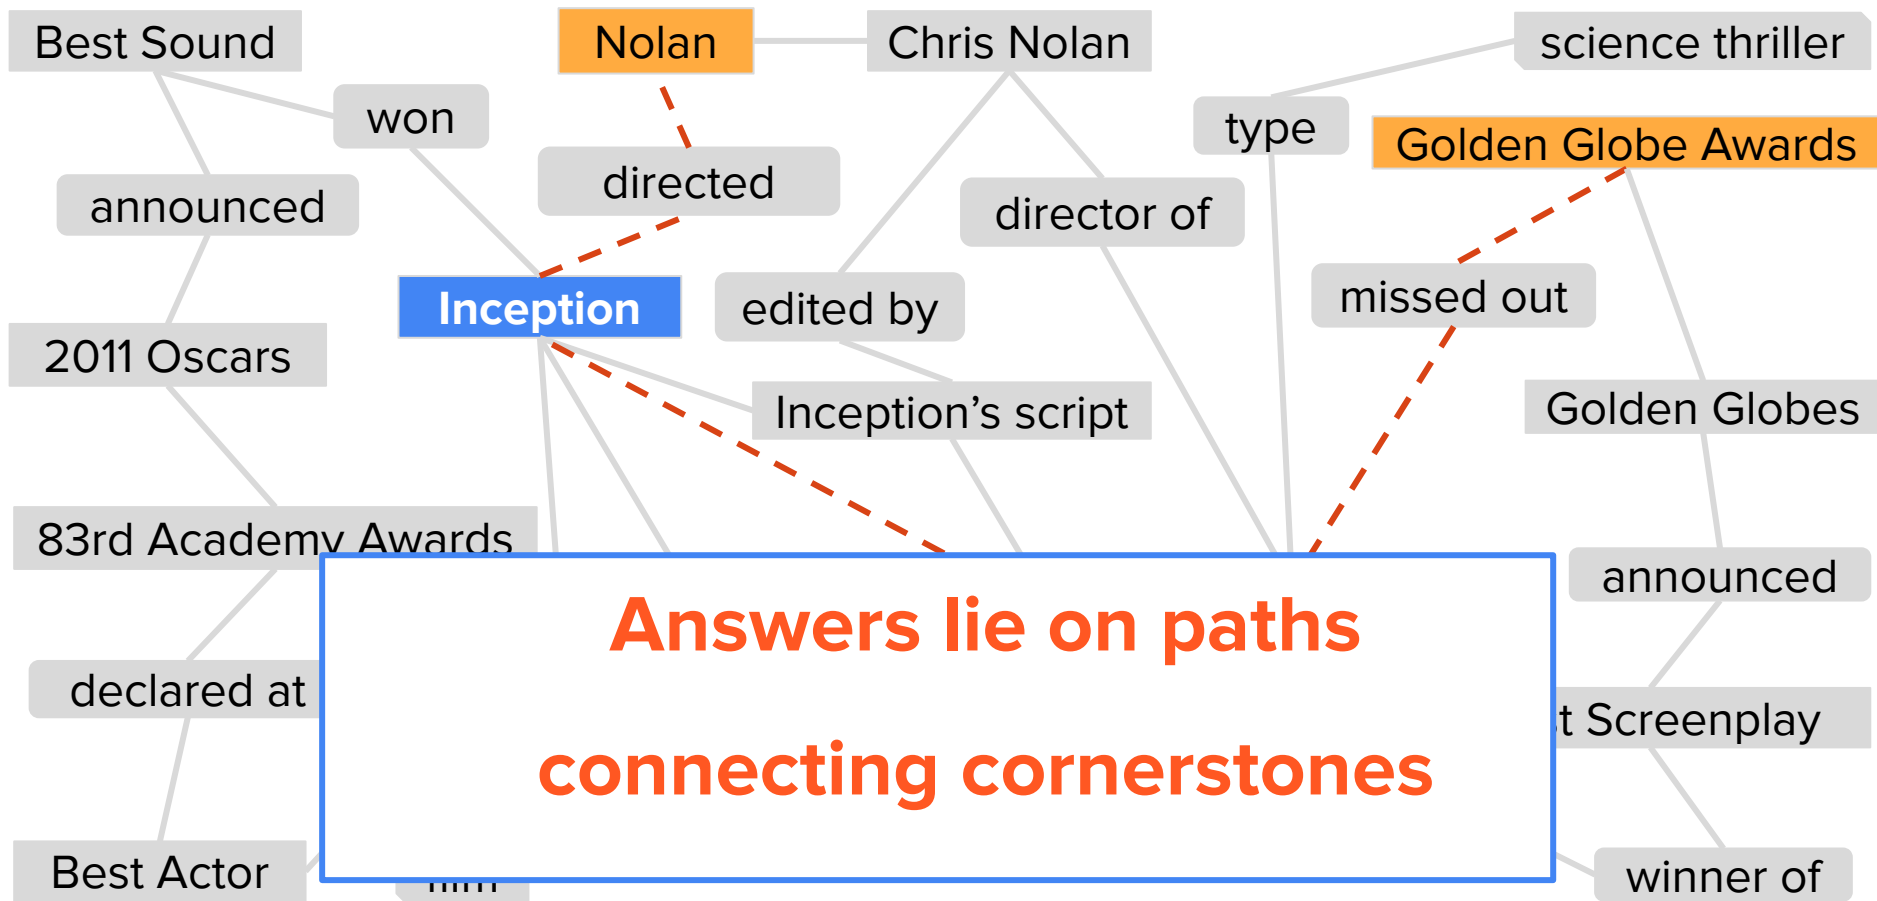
Best Sound

Nolan

Chris Nolan

science thriller

won

type

Golden Globe Awards

directed

announced

director of

Inception

edited by

missed out

2011 Oscars

Inception's script

Golden Globes

83rd Academy Awards

announced

declared at

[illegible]t Screenplay

Best Actor

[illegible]

winner of

Answers lie on paths connecting cornerstones